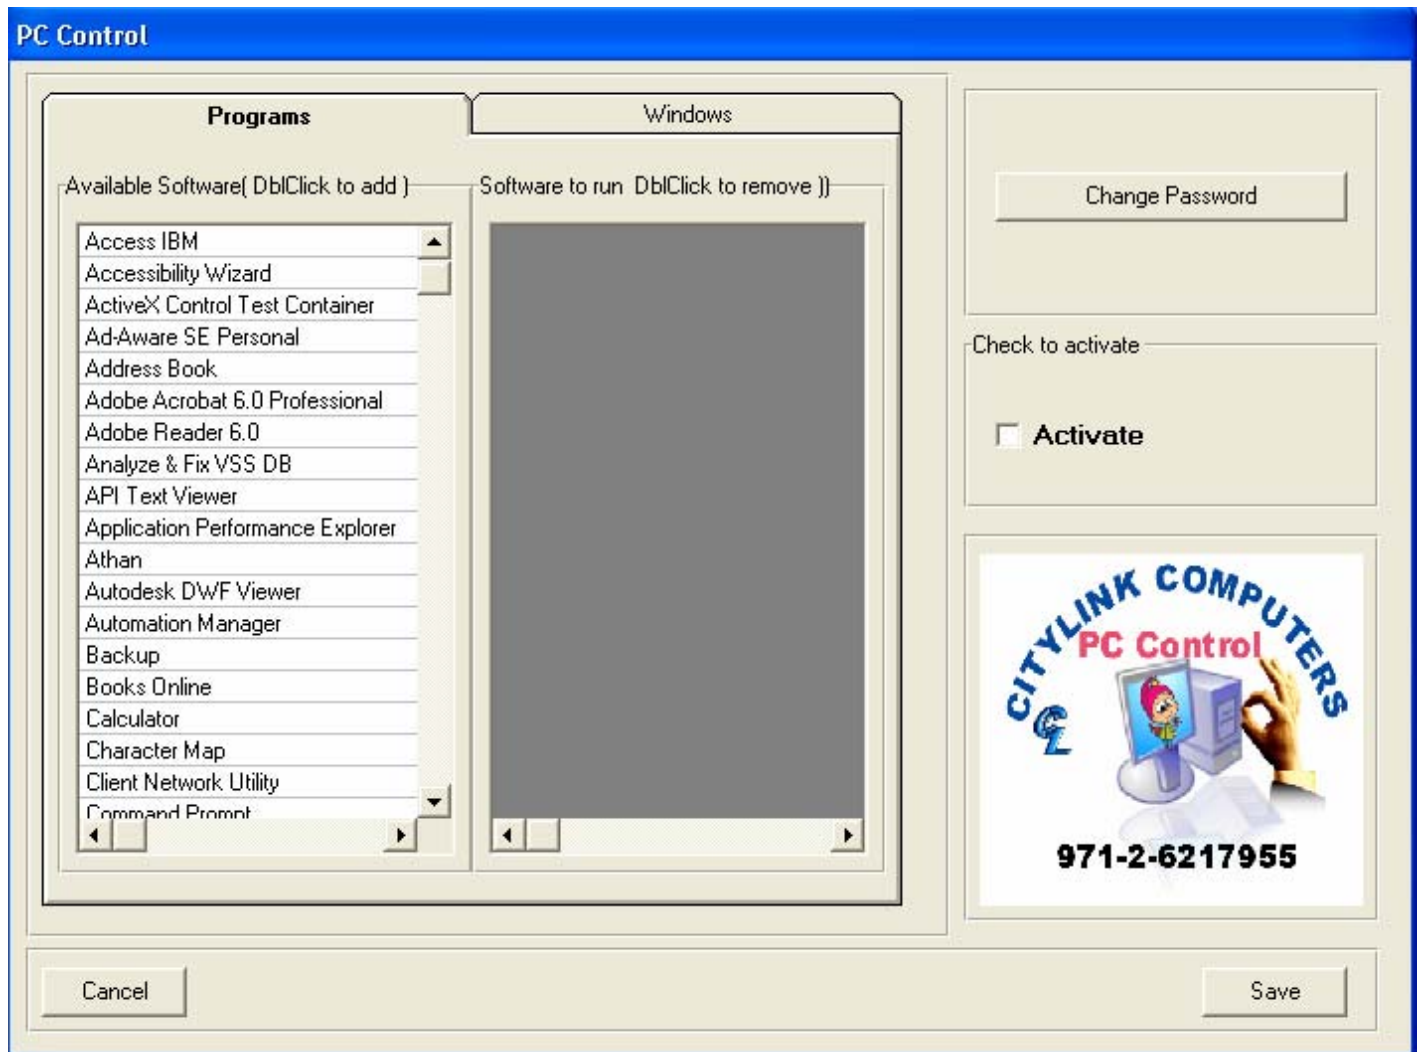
PC Control

Programs
Windows

Available Software( DblClick to add )
Access IBM
Accessibility Wizard
ActiveX Control Test Container
Ad-Aware SE Personal
Address Book
Adobe Acrobat 6.0 Professional
Adobe Reader 6.0
Analyze & Fix VSS DB
API Text Viewer
Application Performance Explorer
Athan
Autodesk DWF Viewer
Automation Manager
Backup
Books Online
Calculator
Character Map
Client Network Utility
Command Prompt

Software to run DblClick to remove ))

Change Password

Check to activate
Activate

CITYLINK COMPUTERS
PC Control
CL
971-2-6217955

Cancel
Save